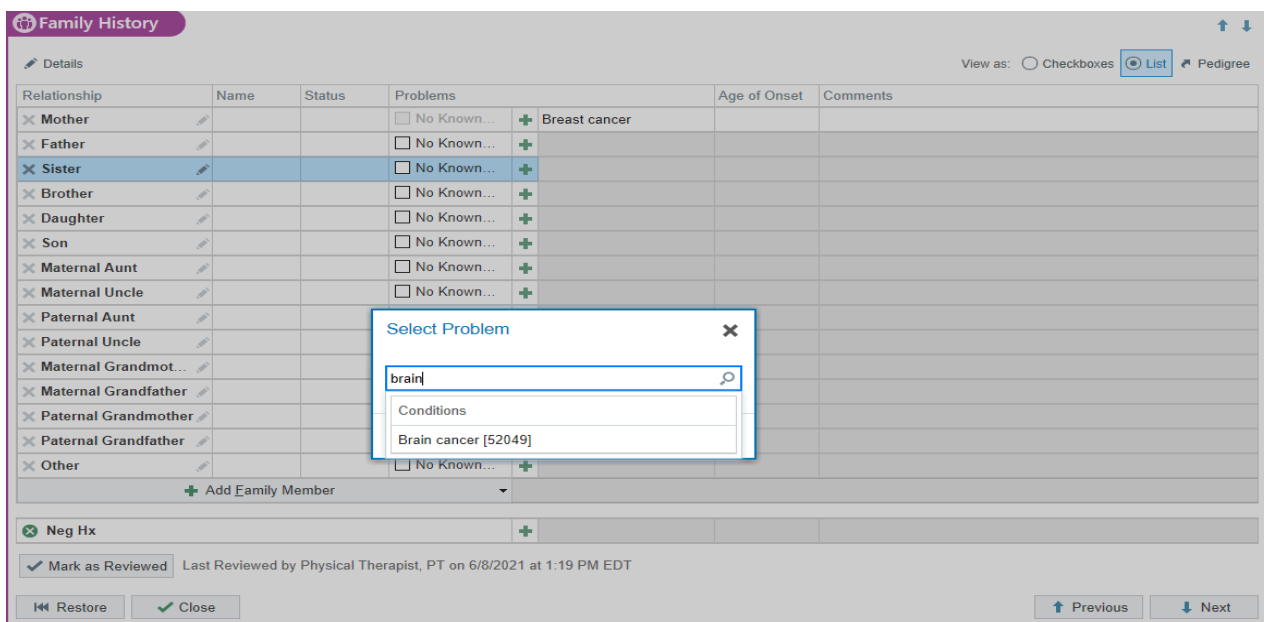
Family History

Details

View as: Checkboxes List Pedigree

| Relationship | Name | Status | Problems | | Age of Onset | Comments |
|---|---|---|---|---|---|---|
| Mother | | | No Known... | Breast cancer | | |
| Father | | | No Known... | | | |
| Sister | | | No Known... | | | |
| Brother | | | No Known... | | | |
| Daughter | | | No Known... | | | |
| Son | | | No Known... | | | |
| Maternal Aunt | | | No Known... | | | |
| Maternal Uncle | | | No Known... | | | |
| Paternal Aunt | | | | | | |
| Paternal Uncle | | | | | | |
| Maternal Grandmot... | | | | | | |
| Maternal Grandfather | | | | | | |
| Paternal Grandmother | | | | | | |
| Paternal Grandfather | | | | | | |
| Other | | | No Known... | | | |

Add Family Member

Select Problem

brain

Conditions

Brain cancer [52049]

Neg Hx

Mark as Reviewed Last Reviewed by Physical Therapist, PT on 6/8/2021 at 1:19 PM EDT

Restore Close

Previous Next